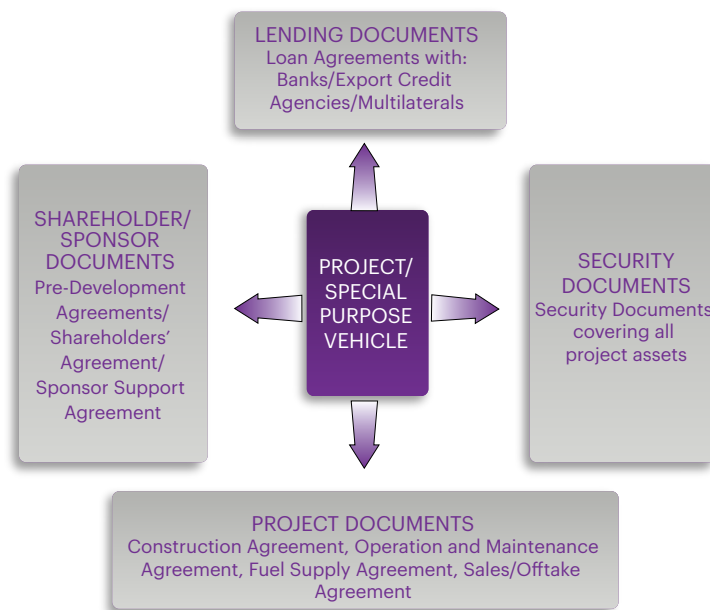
LENDING DOCUMENTS
Loan Agreements with:
Banks/Export Credit Agencies/Multilaterals

SHAREHOLDER/ SPONSOR DOCUMENTS
Pre-Development Agreements/ Shareholders' Agreement/ Sponsor Support Agreement

PROJECT/ SPECIAL PURPOSE VEHICLE

SECURITY DOCUMENTS
Security Documents covering all project assets

PROJECT DOCUMENTS
Construction Agreement, Operation and Maintenance Agreement, Fuel Supply Agreement, Sales/Offtake Agreement